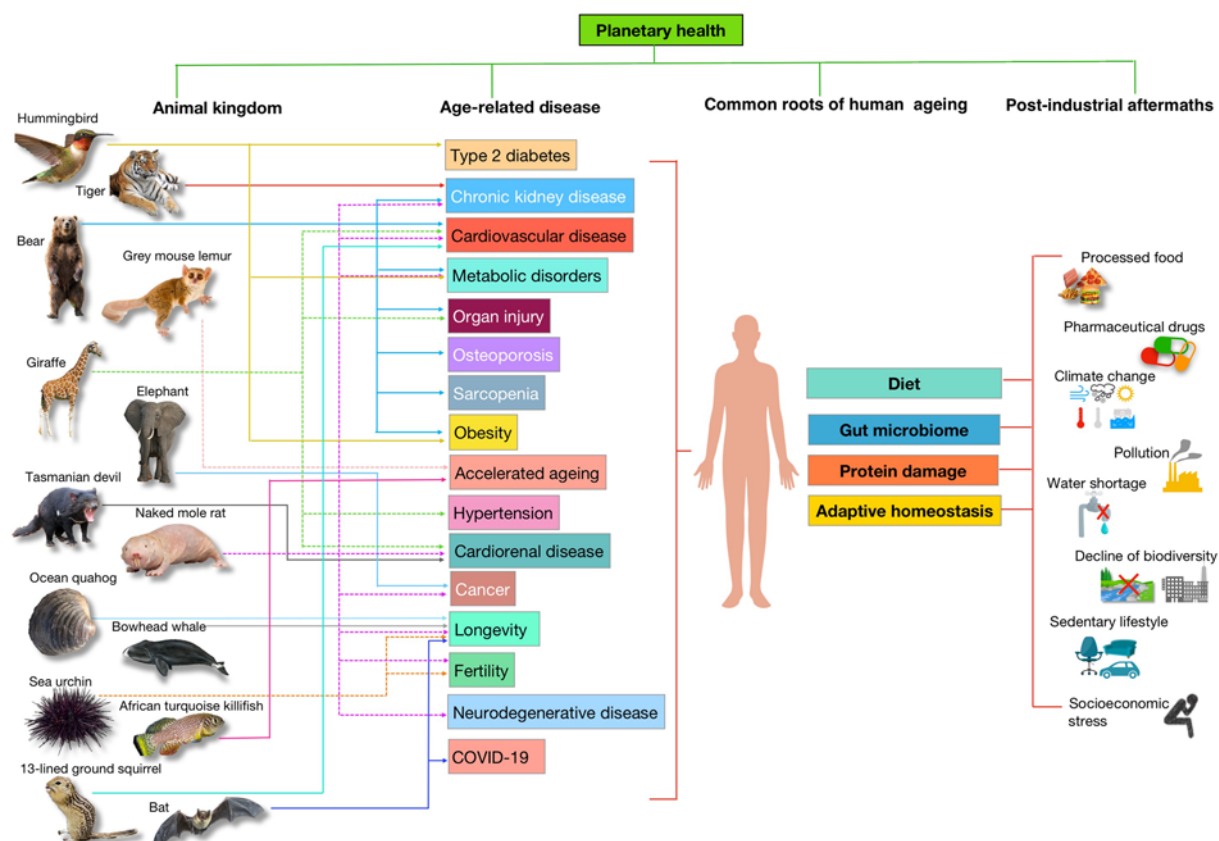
Planetary health

Animal kingdom

Age-related disease

Common roots of human ageing

Post-industrial aftermaths

Hummingbird

Tiger

Bear

Grey mouse lemur

Giraffe

Elephant

Tasmanian devil

Naked mole rat

Ocean quahog

Bowhead whale

Sea urchin

African turquoise killifish

13-lined ground squirrel

Bat

Type 2 diabetes

Chronic kidney disease

Cardiovascular disease

Metabolic disorders

Organ injury

Osteoporosis

Sarcopenia

Obesity

Accelerated ageing

Hypertension

Cardiorenal disease

Cancer

Longevity

Fertility

Neurodegenerative disease

COVID-19

Diet

Gut microbiome

Protein damage

Adaptive homeostasis

Processed food

Pharmaceutical drugs

Climate change

Pollution

Water shortage

Decline of biodiversity

Sedentary lifestyle

Socioeconomic stress